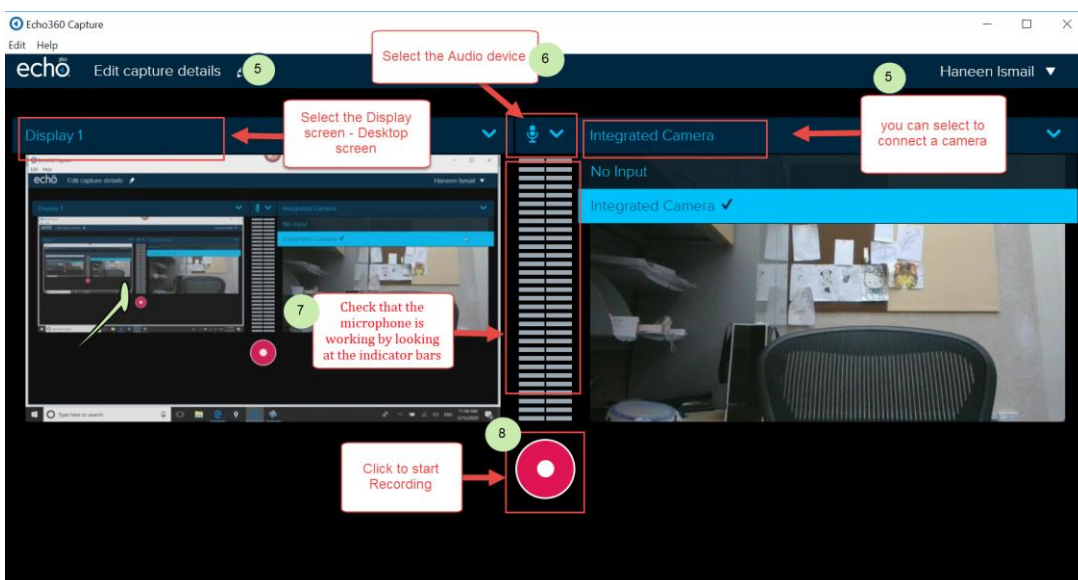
Echo360 Capture

Edit Help

echo360 Edit capture details 5

Select the Audio device 6

5 Haneen Ismail ▼

Display 1

Select the Display screen - Desktop screen

Integrated Camera

you can select to connect a camera

No Input

Integrated Camera ✔

echo Edit capture details

Haneen Ismail

Display 1

No Input

Integrated Camera

7 Check that the microphone is working by looking at the indicator bars

Type here to search

8

Click to start Recording